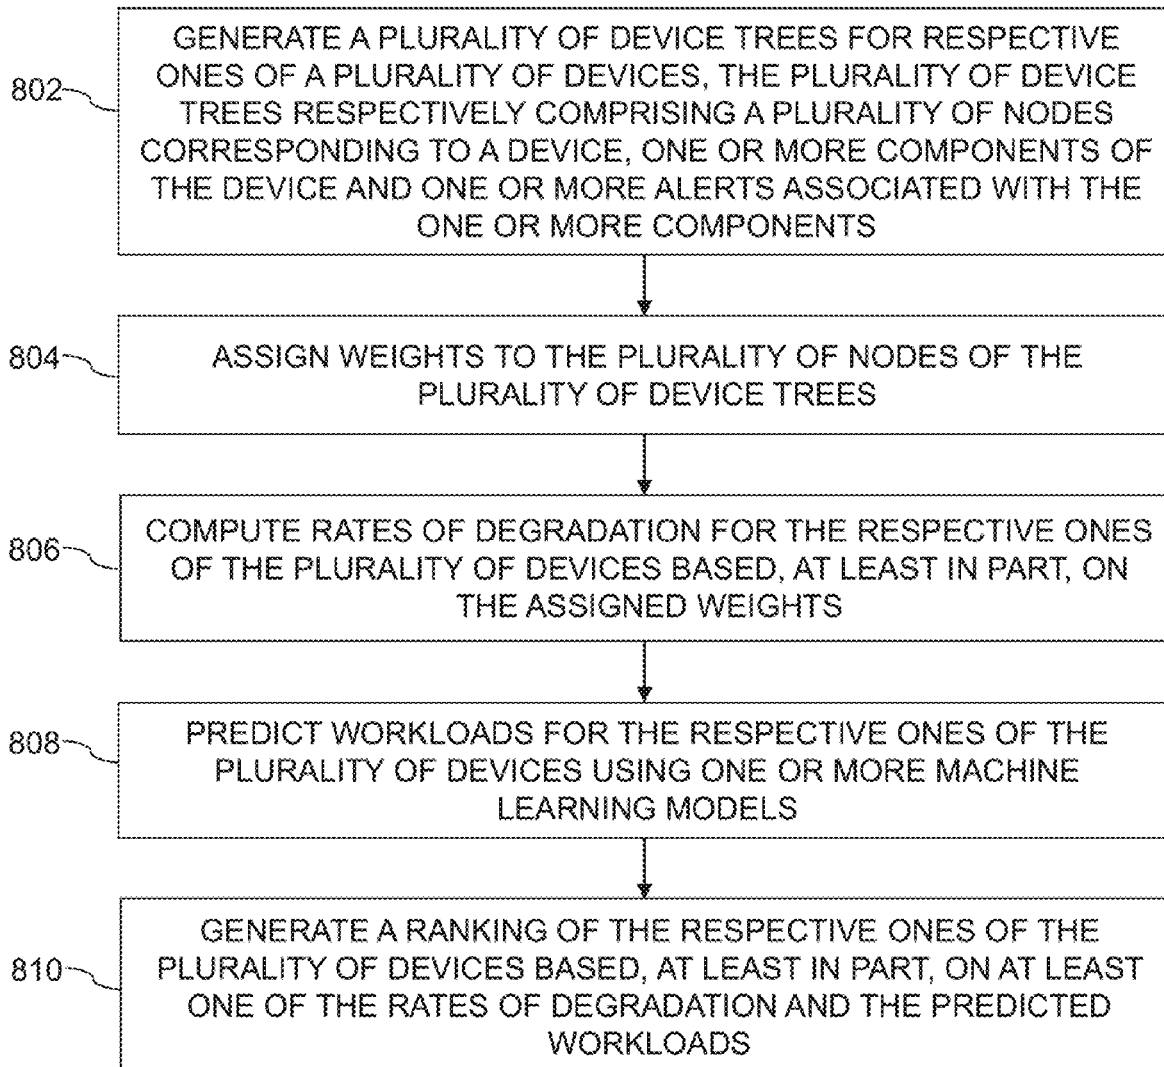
802
GENERATE A PLURALITY OF DEVICE TREES FOR RESPECTIVE ONES OF A PLURALITY OF DEVICES, THE PLURALITY OF DEVICE TREES RESPECTIVELY COMPRISING A PLURALITY OF NODES CORRESPONDING TO A DEVICE, ONE OR MORE COMPONENTS OF THE DEVICE AND ONE OR MORE ALERTS ASSOCIATED WITH THE ONE OR MORE COMPONENTS

804
ASSIGN WEIGHTS TO THE PLURALITY OF NODES OF THE PLURALITY OF DEVICE TREES

806
COMPUTE RATES OF DEGRADATION FOR THE RESPECTIVE ONES OF THE PLURALITY OF DEVICES BASED, AT LEAST IN PART, ON THE ASSIGNED WEIGHTS

808
PREDICT WORKLOADS FOR THE RESPECTIVE ONES OF THE PLURALITY OF DEVICES USING ONE OR MORE MACHINE LEARNING MODELS

810
GENERATE A RANKING OF THE RESPECTIVE ONES OF THE PLURALITY OF DEVICES BASED, AT LEAST IN PART, ON AT LEAST ONE OF THE RATES OF DEGRADATION AND THE PREDICTED WORKLOADS